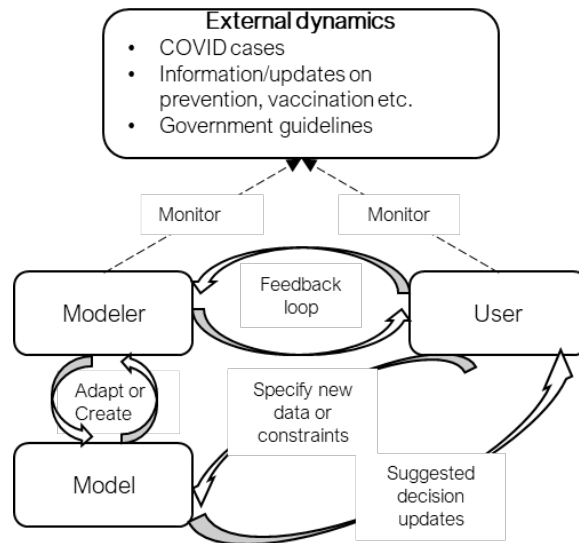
External dynamics
- COVID cases
- Information/updates on prevention, vaccination etc.
- Government guidelines

Monitor

Monitor

Modeler

Feedback loop

User

Adapt or Create

Specify new data or constraints

Model

Suggested decision updates